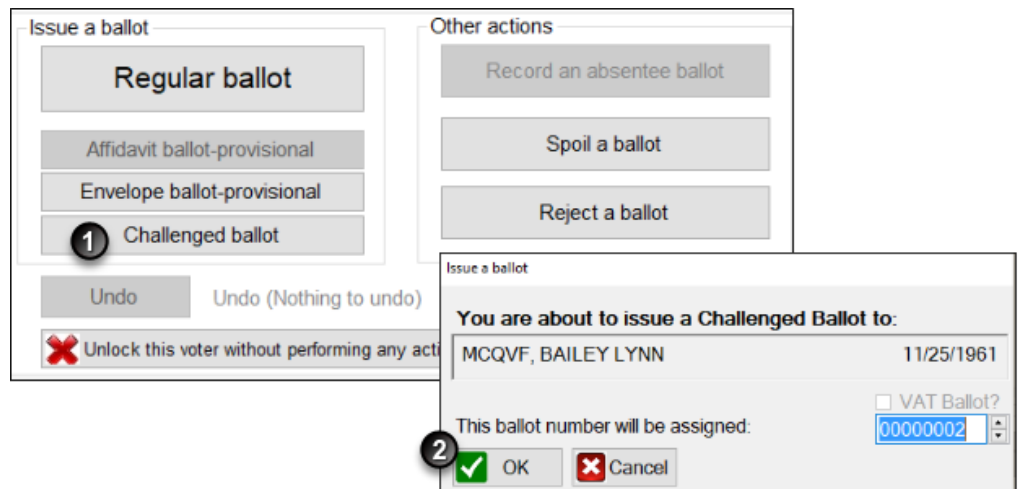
Issue a ballot

Regular ballot

Affidavit ballot-provisional

Envelope ballot-provisional

1 Challenged ballot

Undo

Undo (Nothing to undo)

Unlock this voter without performing any acti

Other actions

Record an absentee ballot

Spoil a ballot

Reject a ballot

Issue a ballot

You are about to issue a Challenged Ballot to:

MCQVF, BAILEY LYNN 11/25/1961

VAT Ballot?

This ballot number will be assigned: 00000002

2 OK

Cancel